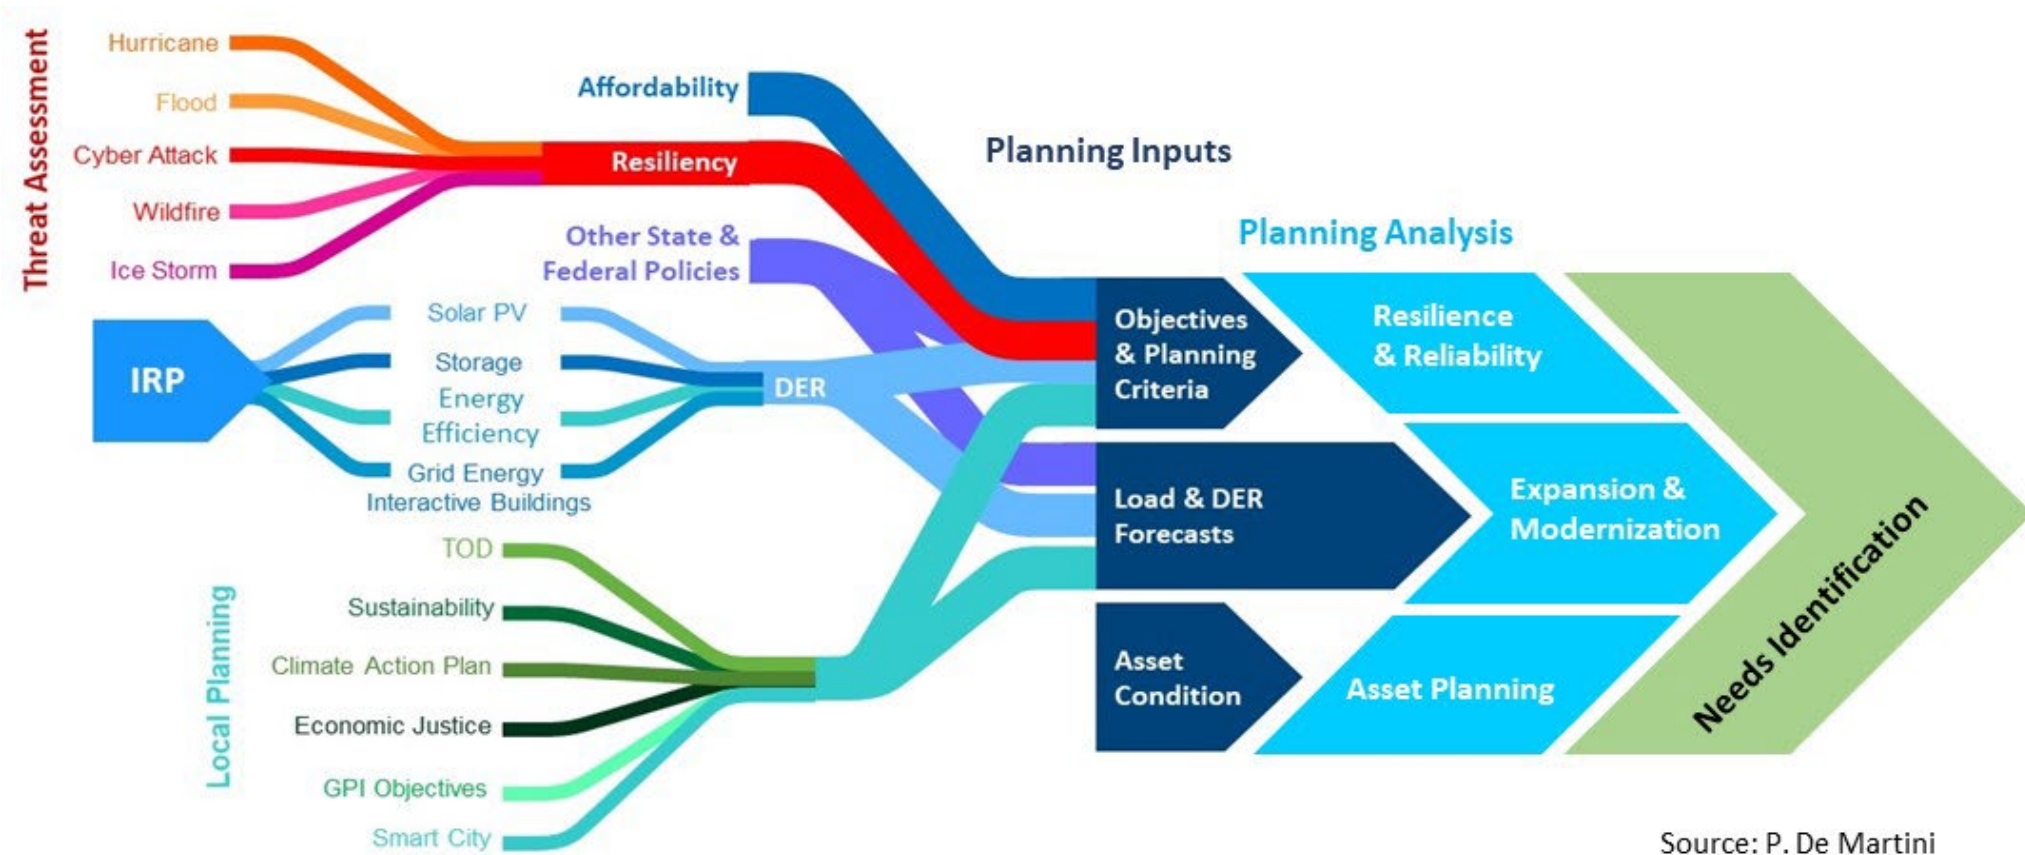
Threat Assessment

Hurricane

Flood

Cyber Attack

Wildfire

Ice Storm

Affordability

Resiliency

Other State & Federal Policies

Planning Inputs

Planning Analysis

IRP

Solar PV

Storage

Energy Efficiency

Grid Energy Interactive Buildings

DER

Objectives & Planning Criteria

Resilience & Reliability

Load & DER Forecasts

Expansion & Modernization

Asset Condition

Asset Planning

Needs Identification

Local Planning

TOD

Sustainability

Climate Action Plan

Economic Justice

GPI Objectives

Smart City

Source: P. De Martini